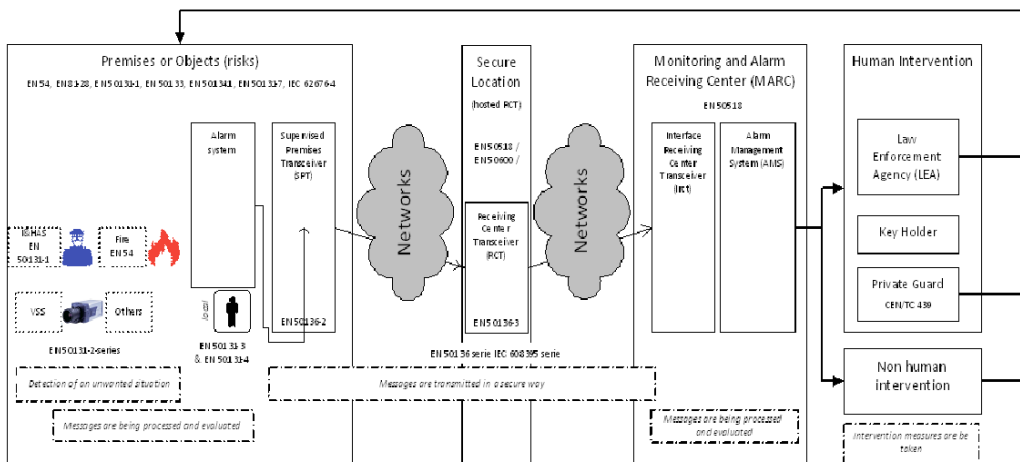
Premises or Objects (risks)

EN54, EN81-28, EN50131-1, EN50133, EN501341, EN501337, IEC 62676-4

Alarm system

Supervised Premises Transceiver (SPT)

I&HAS EN 50131-1

Fire EN54

VSS

Others

Local

EN50136-2

EN50131-2-series

EN50131-3 & EN50131-4

Detection of an unwanted situation

Messages are being processed and evaluated

Networks

Secure Location

(hosted RCT)

EN50518 / EN50600 /

Receiving Center Transceiver (RCT)

EN50136-3

Networks

EN50136 serie IEC 608395 serie

Messages are transmitted in a secure way

Monitoring and Alarm Receiving Center (MARC)

EN50518

Interface Receiving Center Transceiver (IRCT)

Alarm Management System (AMS)

Messages are being processed and evaluated

Human Intervention

Law Enforcement Agency (LEA)

Key Holder

Private Guard

CEN/TC 439

Non human intervention

Intervention measures are be taken